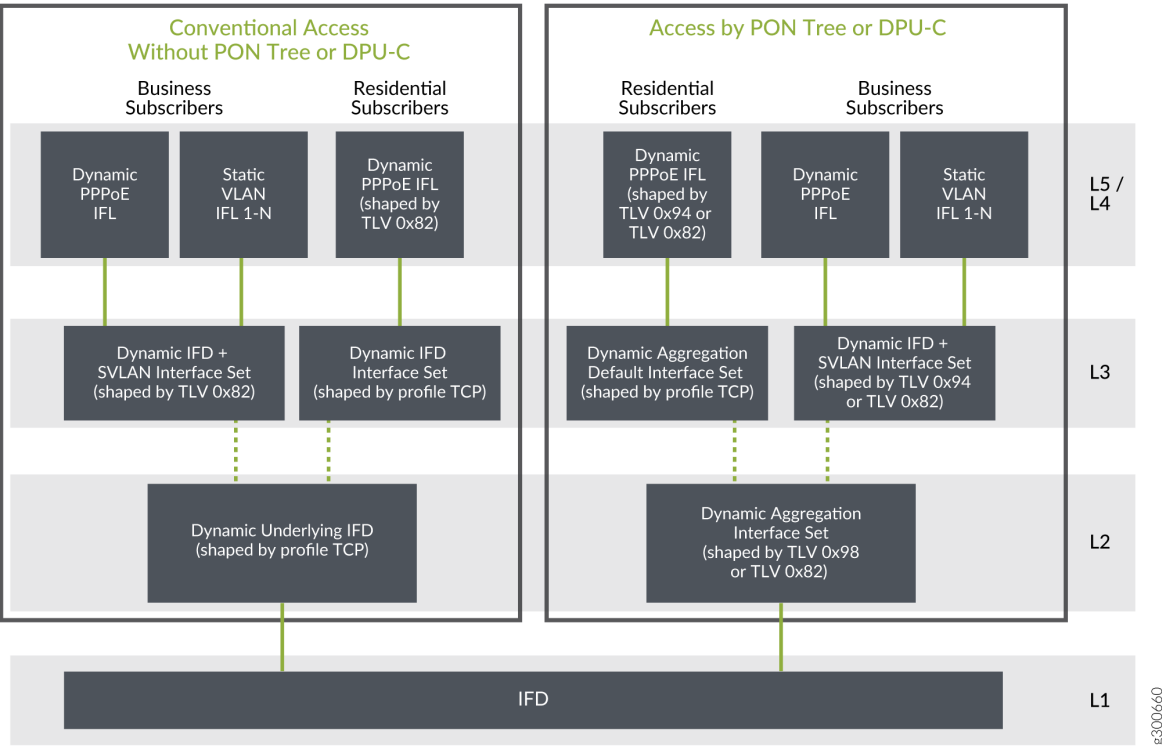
Conventional Access
Without PON Tree or DPU-C

Business Subscribers

Residential Subscribers

Dynamic PPPoE IFL

Static VLAN IFL 1-N

Dynamic PPPoE IFL (shaped by TLV 0x82)

Dynamic IFD + SVLAN Interface Set (shaped by TLV 0x82)

Dynamic IFD Interface Set (shaped by profile TCP)

Dynamic Underlying IFD (shaped by profile TCP)

Access by PON Tree or DPU-C

Residential Subscribers

Business Subscribers

Dynamic PPPoE IFL (shaped by TLV 0x94 or TLV 0x82)

Dynamic PPPoE IFL

Static VLAN IFL 1-N

Dynamic Aggregation Default Interface Set (shaped by profile TCP)

Dynamic IFD + SVLAN Interface Set (shaped by TLV 0x94 or TLV 0x82)

Dynamic Aggregation Interface Set (shaped by TLV 0x98 or TLV 0x82)

L5 / L4

L3

L2

IFD

L1

g300660